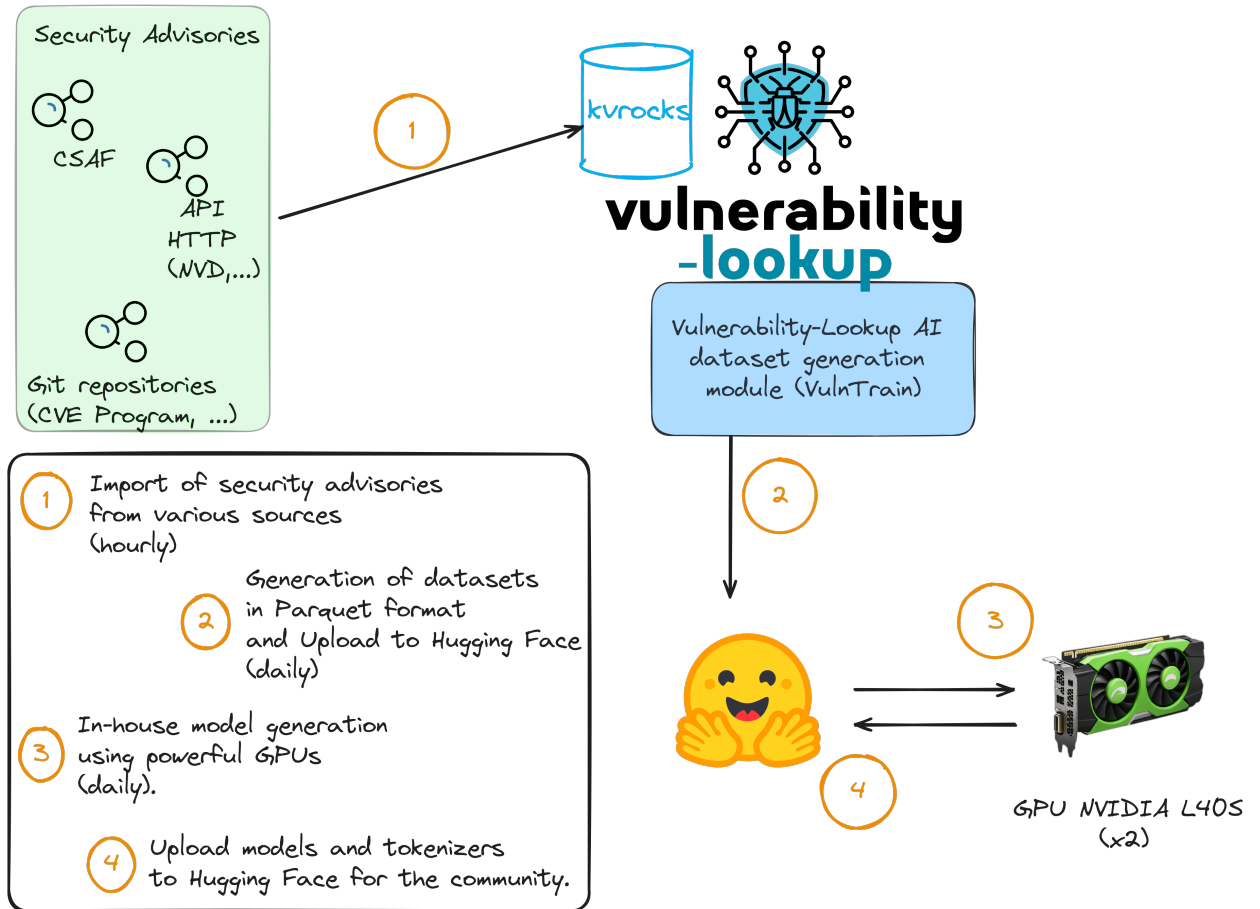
Security Advisories

CSAF

API
HTTP
(NVD,...)

Git repositories
(CVE Program, ...)

1

kvrocks

vulnerability
-lookup

Vulnerability-Lookup AI dataset generation module (VulnTrain)

2

3

4

GPU NVIDIA L40S
(x2)

1 Import of security advisories from various sources (hourly)

2 Generation of datasets in Parquet format and Upload to Hugging Face (daily)

3 In-house model generation using powerful GPUs (daily).

4 Upload models and tokenizers to Hugging Face for the community.